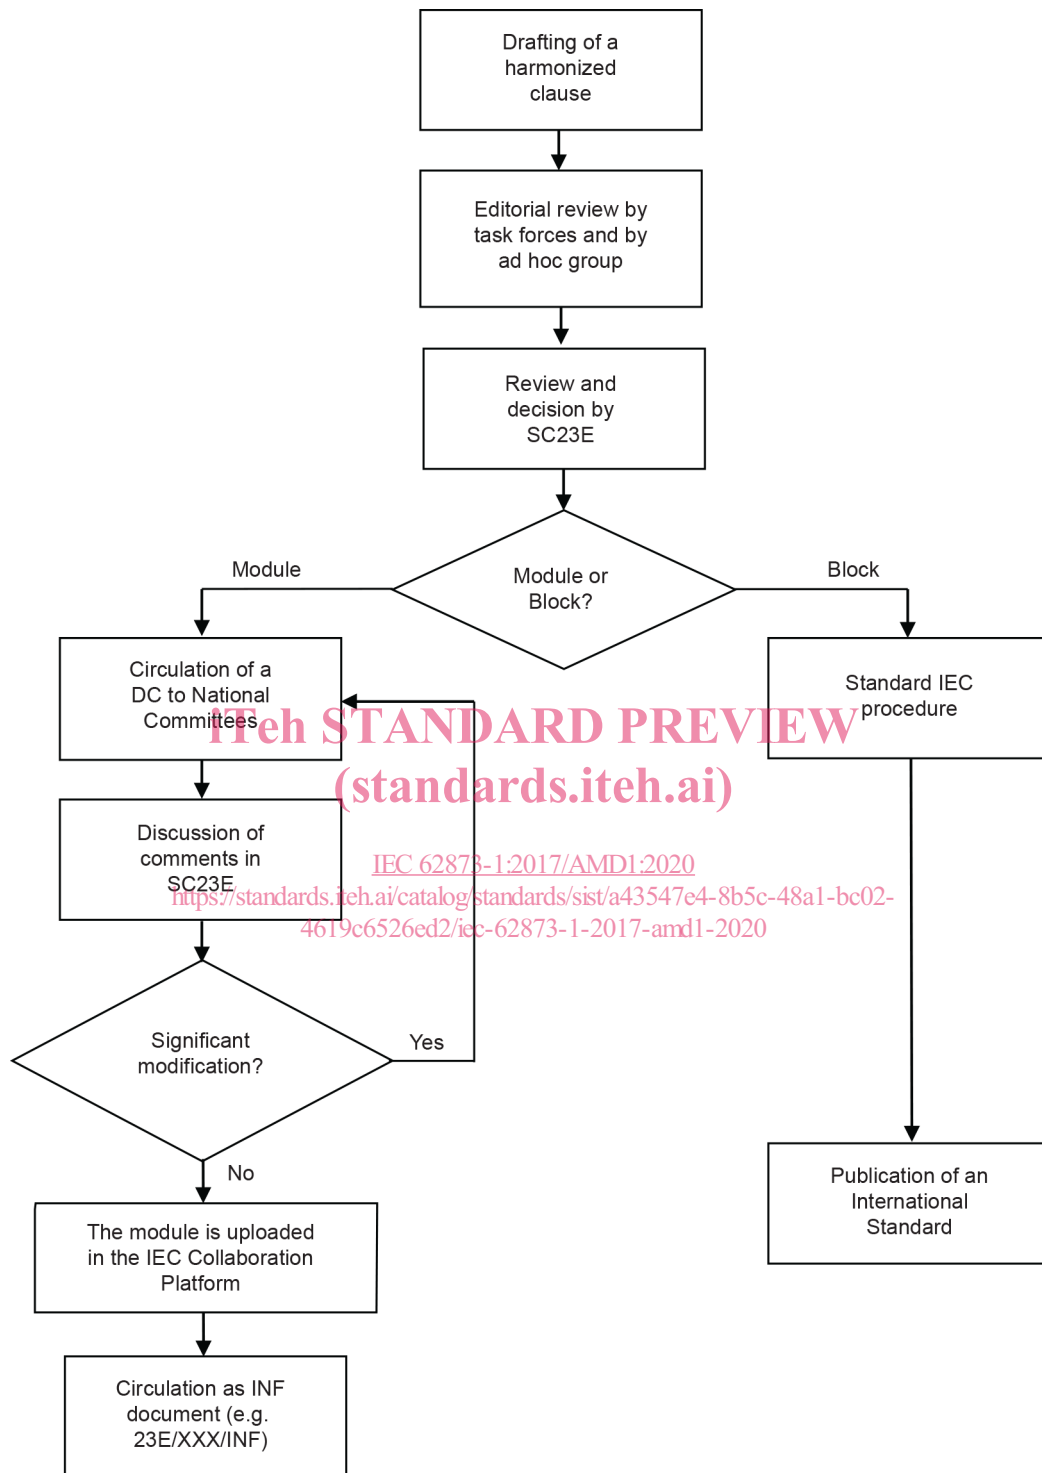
Drafting of a harmonized clause

Editorial review by task forces and by ad hoc group

Review and decision by SC23E

Module

Module or Block?

Block

Circulation of a DC to National Committees

Standard IEC procedure

iTeh STANDARD PREVIEW
(standards.iteh.ai)

Discussion of comments in SC23E

IEC 62873-1:2017/AMD1:2020
https://standards.iteh.ai/catalog/standards/sist/a43547e4-8b5c-48a1-bc02-4619c6526ed2/iec-62873-1-2017-amd1-2020

Significant modification?

Yes

No

The module is uploaded in the IEC Collaboration Platform

Publication of an International Standard

Circulation as INF document (e.g. 23E/XXX/INF)